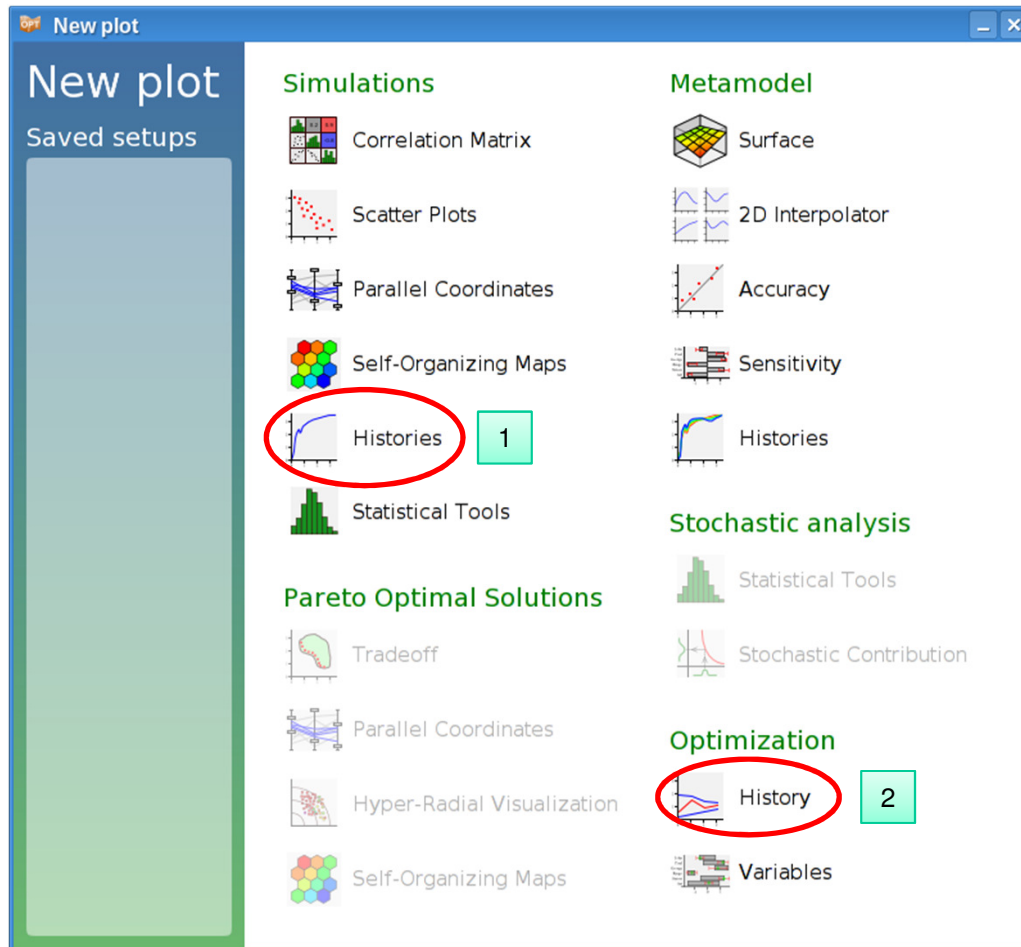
New plot

New plot
Saved setups

Simulations
Correlation Matrix
Scatter Plots
Parallel Coordinates
Self-Organizing Maps
Histories
1
Statistical Tools

Pareto Optimal Solutions
Tradeoff
Parallel Coordinates
Hyper-Radial Visualization
Self-Organizing Maps

Metamodel
Surface
2D Interpolator
Accuracy
Sensitivity
Histories

Stochastic analysis
Statistical Tools
Stochastic Contribution

Optimization
History
2
Variables